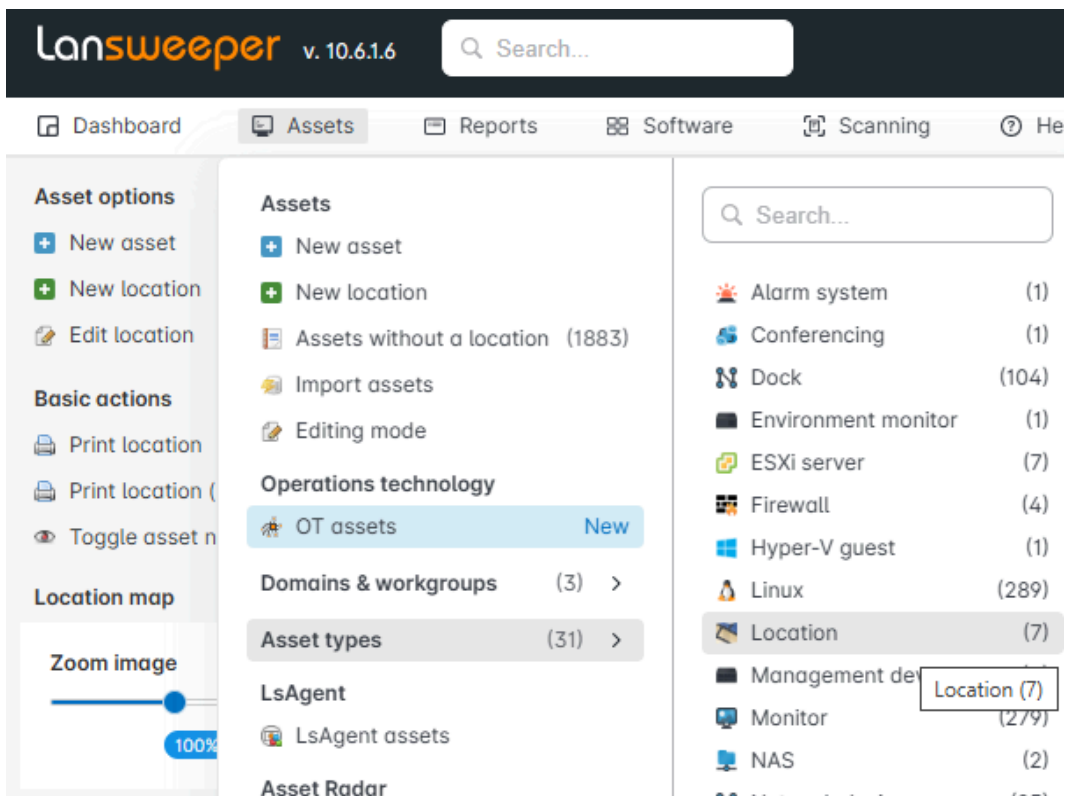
Lansweeper v. 10.6.1.6 Search...

Dashboard Assets Reports Software Scanning He

Asset options
New asset
New location
Edit location

Basic actions
Print location
Print location (
Toggle asset n

Location map

Zoom image

100%

Assets
New asset
New location
Assets without a location (1883)
Import assets
Editing mode

Operations technology
OT assets New

Domains & workgroups (3)

Asset types (31)

LsAgent
LsAgent assets

Asset Radar

Search...

| | |
|---|---|
| Alarm system | (1) |
| Conferencing | (1) |
| Dock | (104) |
| Environment monitor | (1) |
| ESXi server | (7) |
| Firewall | (4) |
| Hyper-V guest | (1) |
| Linux | (289) |
| Location | (7) |
| Management dev | |
| Monitor | (279) |
| NAS | (2) |

Location (7)